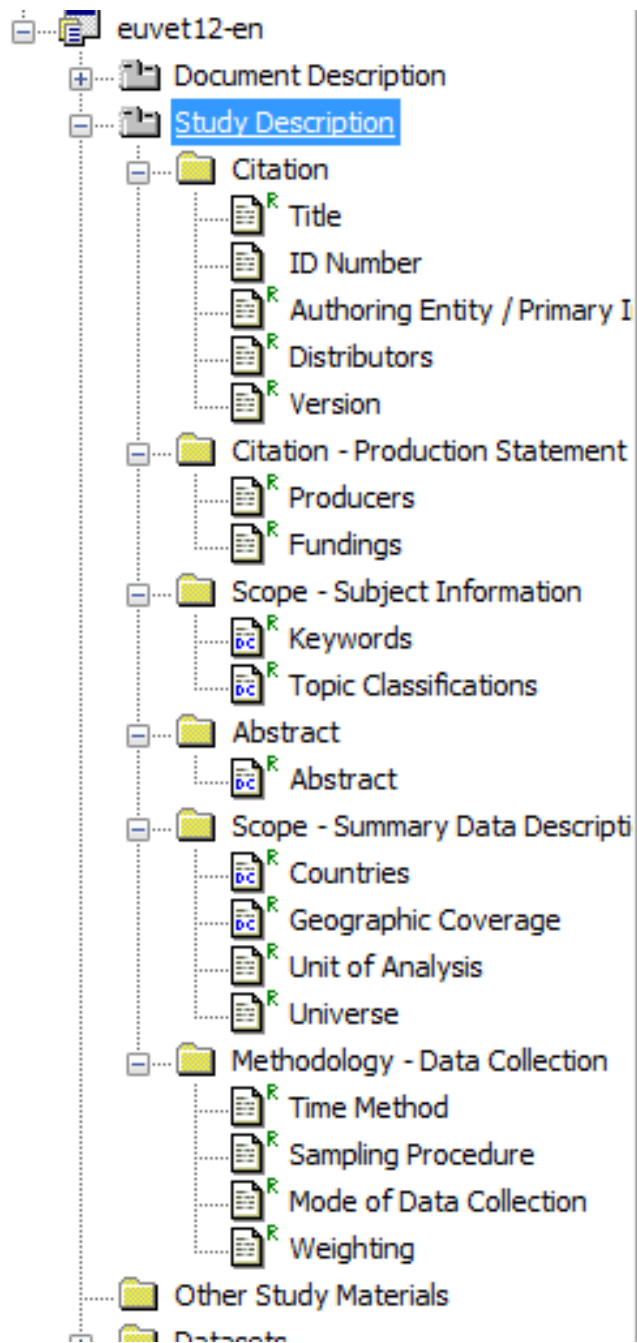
euvet12-en
Document Description
Study Description
Citation
Title
ID Number
Authoring Entity / Primary I
Distributors
Version
Citation - Production Statement
Producers
Fundings
Scope - Subject Information
Keywords
Topic Classifications
Abstract
Abstract
Scope - Summary Data Descripti
Countries
Geographic Coverage
Unit of Analysis
Universe
Methodology - Data Collection
Time Method
Sampling Procedure
Mode of Data Collection
Weighting
Other Study Materials
Datasets